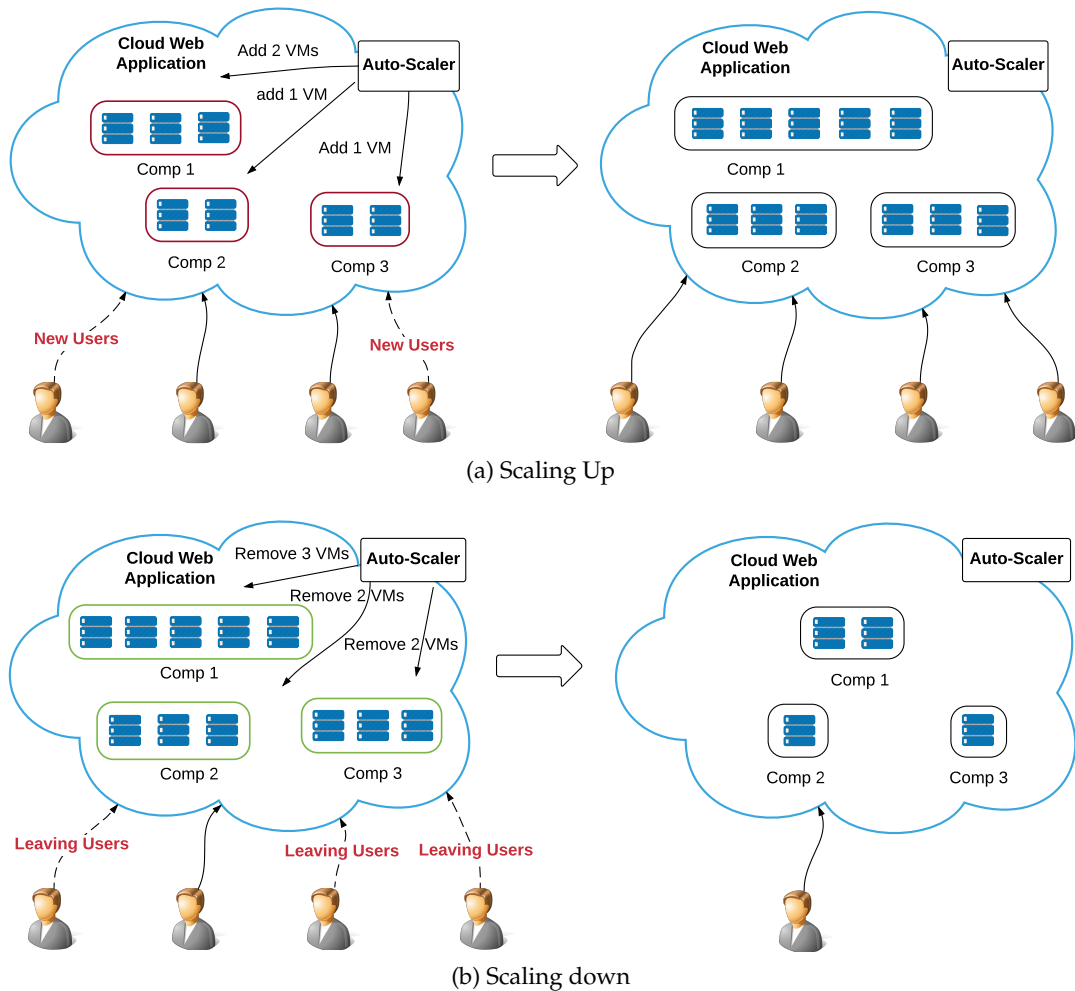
Cloud Web Application

Add 2 VMs

Auto-Scaler

add 1 VM

Add 1 VM

Comp 1

Comp 2

Comp 3

New Users

New Users

Cloud Web Application

Auto-Scaler

Comp 1

Comp 2

Comp 3

(a) Scaling Up

Cloud Web Application

Remove 3 VMs

Auto-Scaler

Remove 2 VMs

Remove 2 VMs

Comp 1

Comp 2

Comp 3

Leaving Users

Leaving Users

Leaving Users

Cloud Web Application

Auto-Scaler

Comp 1

Comp 2

Comp 3

(b) Scaling down